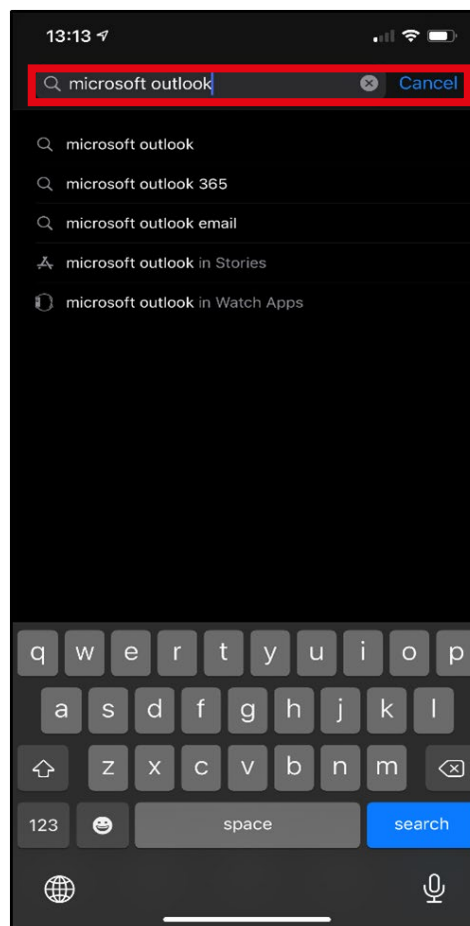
13:13

microsoft outlook

Cancel

microsoft outlook

microsoft outlook 365

microsoft outlook email

microsoft outlook in Stories

microsoft outlook in Watch Apps

q w e r t y u i o p

a s d f g h j k l

z x c v b n m

123

space

search